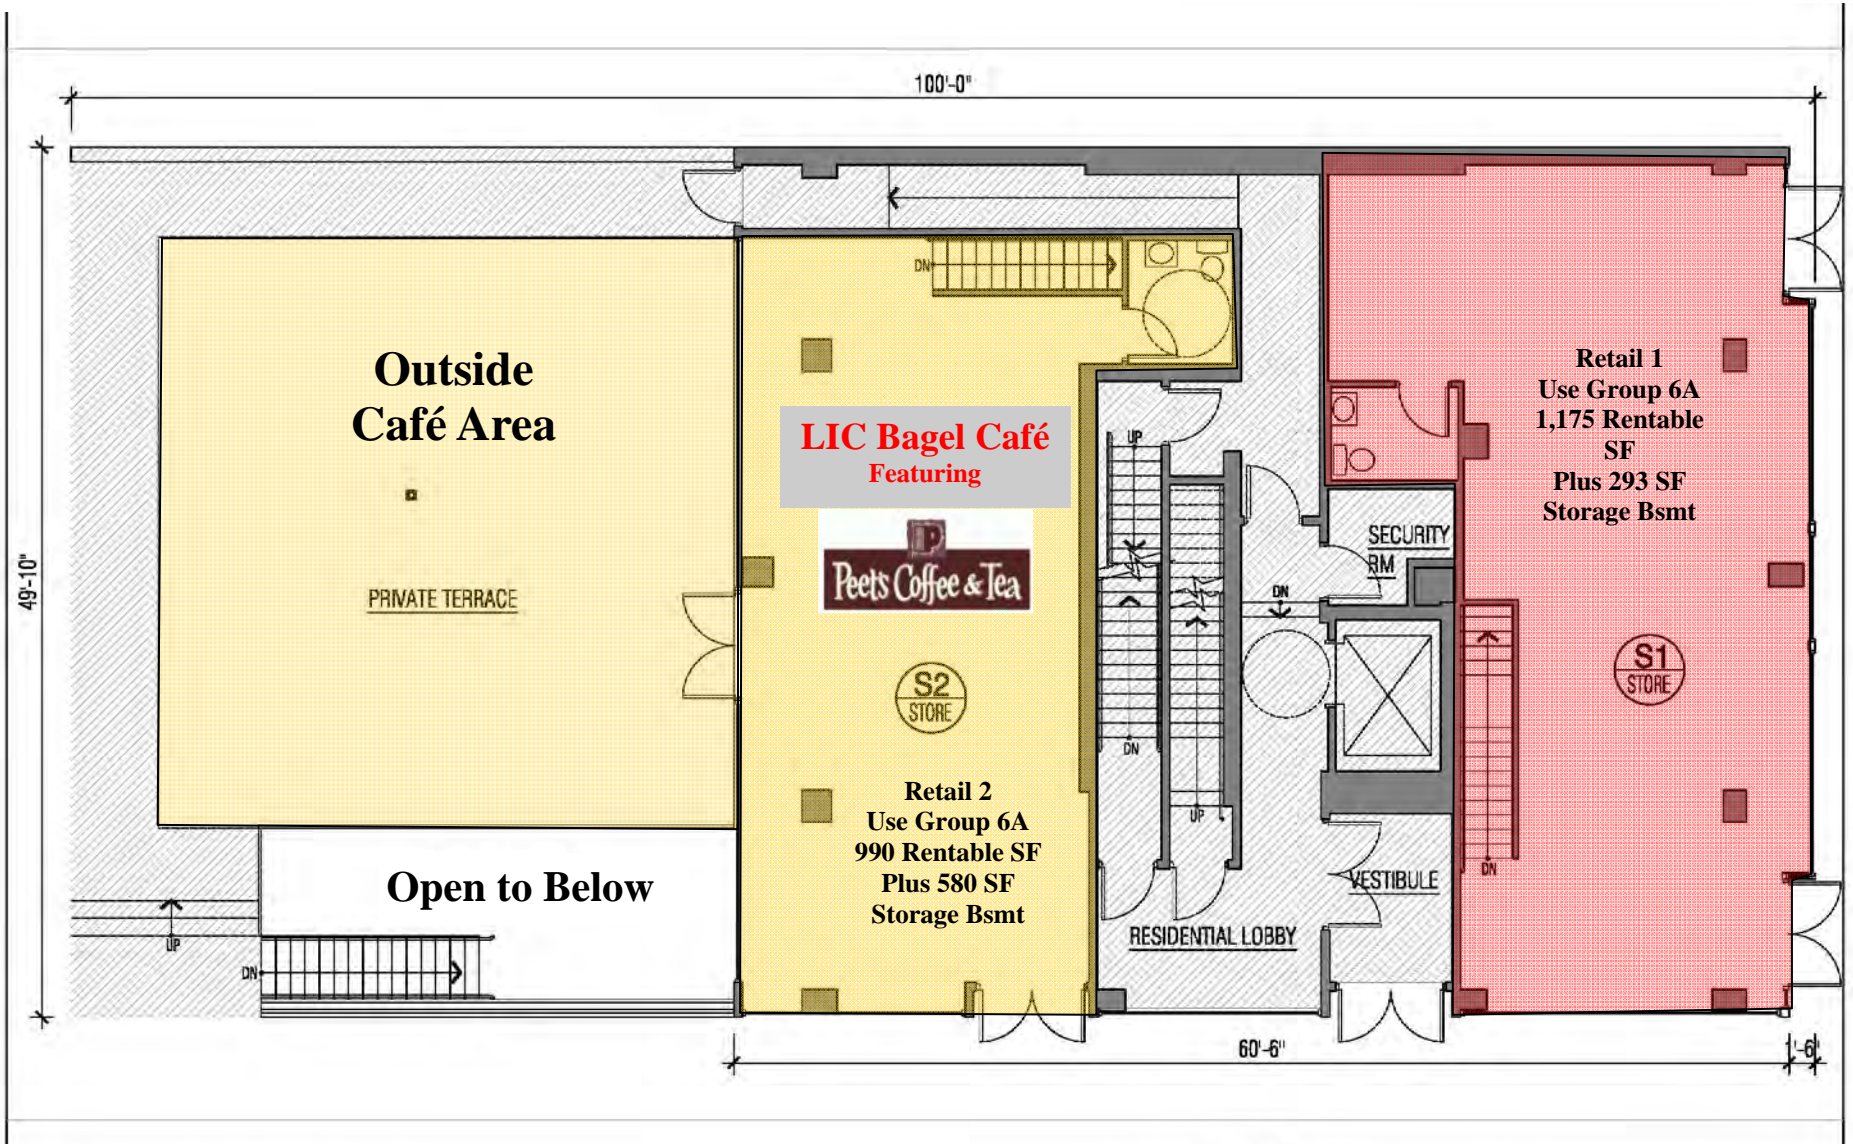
100'-0"

49'-10"

Outside Café Area

PRIVATE TERRACE

Open to Below

UP

DN

DN

LIC Bagel Café
Featuring

Peets Coffee & Tea

S2
STORE

Retail 2
Use Group 6A
990 Rentable SF
Plus 580 SF
Storage Bsmt

UP

DN

UP

DN

SECURITY RM

RESIDENTIAL LOBBY

VESTIBULE

Retail 1
Use Group 6A
1,175 Rentable SF
Plus 293 SF
Storage Bsmt

S1
STORE

DN

60'-6"

1'-6"